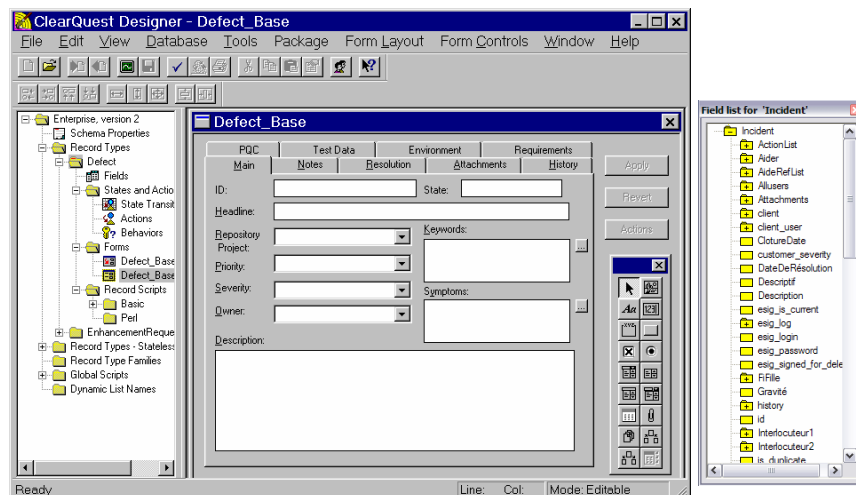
ClearQuest Designer - Defect_Base

File Edit View Database Tools Package Form Layout Form Controls Window Help

Enterprise, version 2
Schema Properties
Record Types
Defect
Fields
States and Actio
State Transit
Actions
Behaviors
Forms
Defect_Base
Defect_Base
Record Scripts
Basic
Perl
EnhancementReque
Record Types - Stateless
Record Type Families
Global Scripts
Dynamic List Names

Defect_Base

PQC
Test Data
Environment
Requirements
ActionList
Main
Notes
Resolution
Attachments
History

ID:
State:
Headline:
Repository Project:
Keywords:
Priority:
Severity:
Symptoms:
Owner:
Description:

Apply
Revert
Actions

Aa

Ready
Line:
Col:
Mode: Editable

Field list for 'Incident'

Incident
ActionList
Aider
AideRefList
Allusers
Attachments
client
client_user
ClotureDate
customer_severity
DateDeRésolution
Descriptif
Description
esig_is_current
esig_log
esig_login
esig_password
esig_signed_for_dele
FiFille
Gravité
history
id
Interlocuteur1
Interlocuteur2
is_duplicate